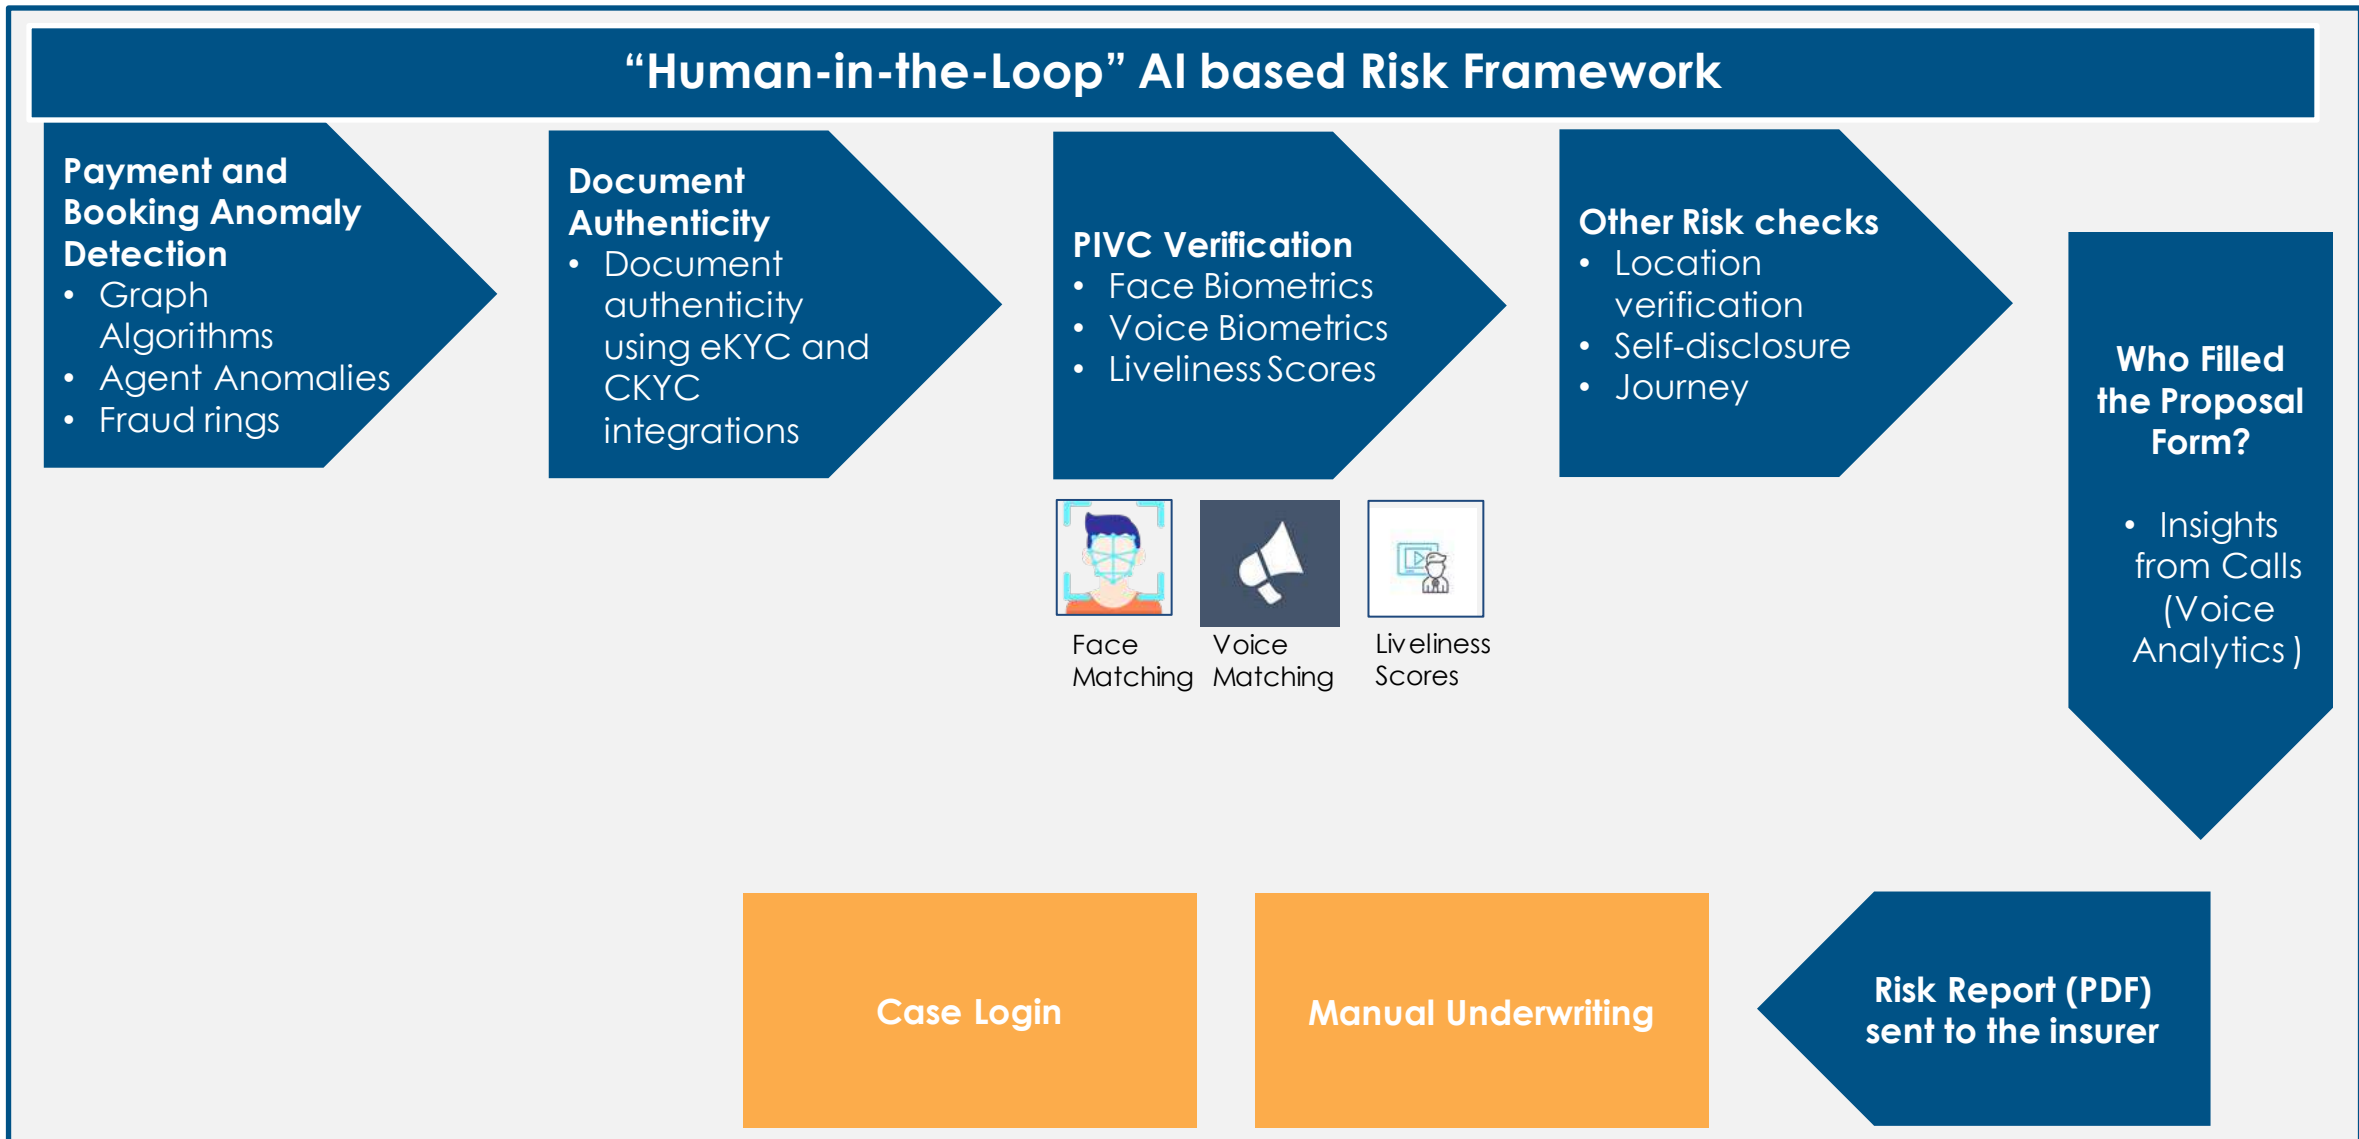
“Human-in-the-Loop” AI based Risk Framework

Payment and Booking Anomaly Detection
- Graph Algorithms
- Agent Anomalies
- Fraud rings

Document Authenticity
- Document authenticity using eKYC and CKYC integrations

PIVC Verification
- Face Biometrics
- Voice Biometrics
- Liveliness Scores

Face Matching

Voice Matching

Liveliness Scores

Other Risk checks
- Location verification
- Self-disclosure
- Journey

Who Filled the Proposal Form?
- Insights from Calls (Voice Analytics )

Risk Report (PDF) sent to the insurer

Manual Underwriting

Case Login